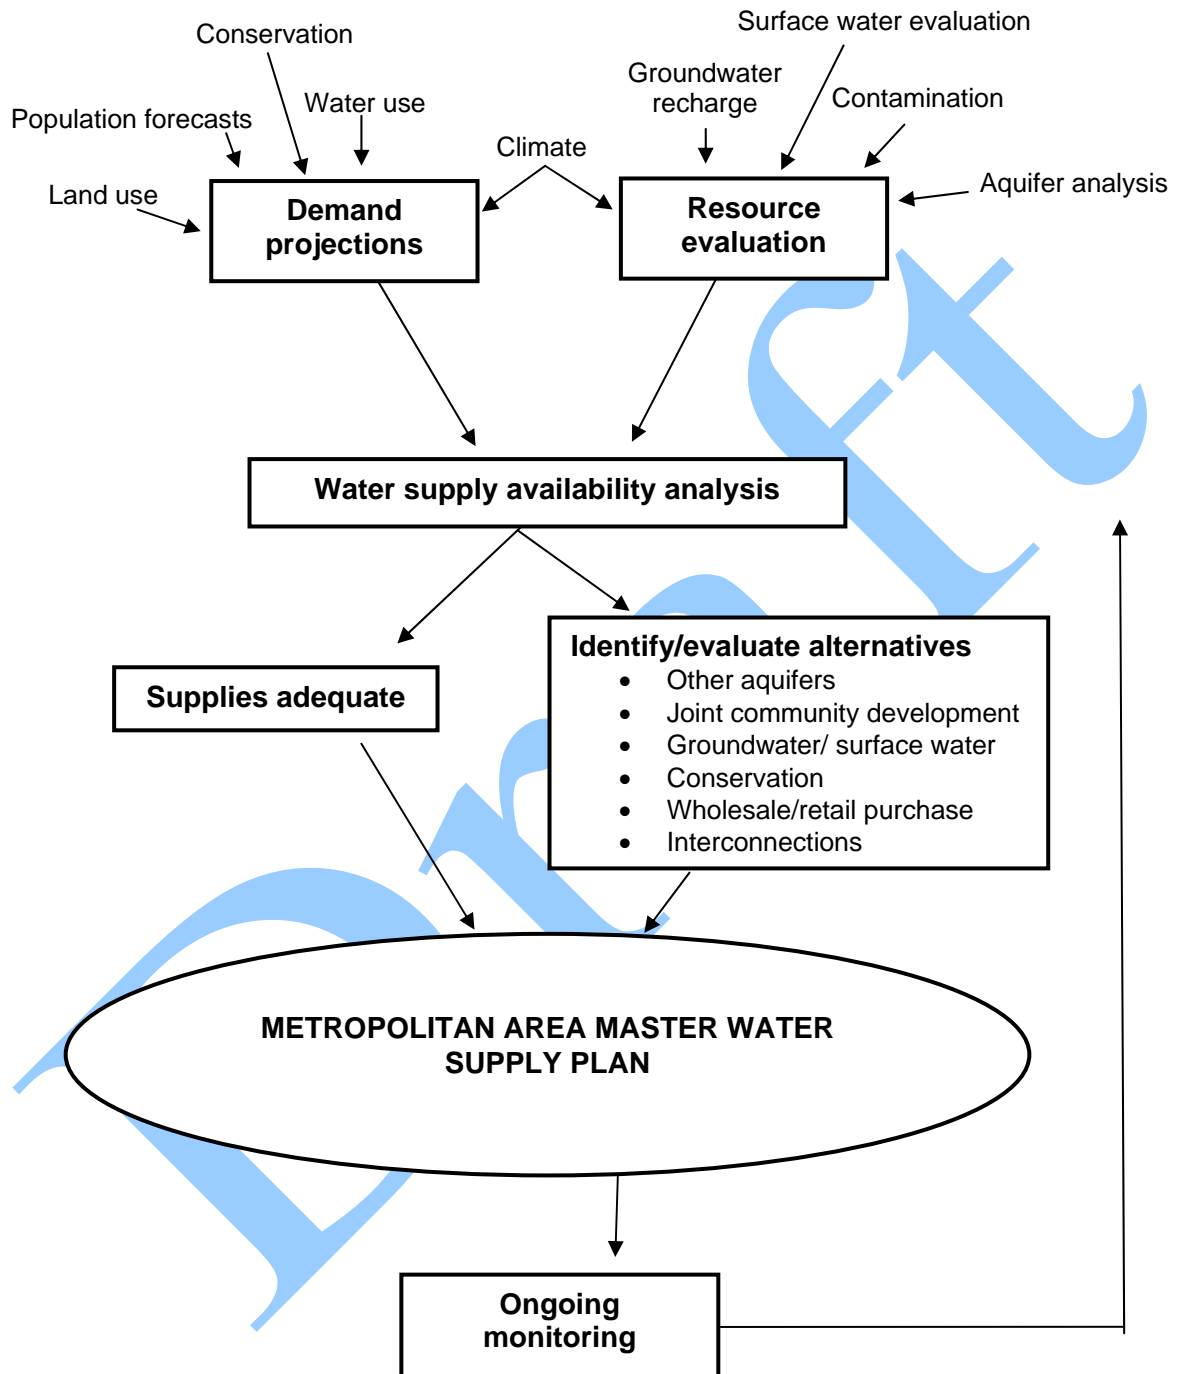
Conservation

Surface water evaluation

Groundwater recharge

Water use

Contamination

Population forecasts

Climate

Land use

Demand projections

Resource evaluation

Aquifer analysis

Water supply availability analysis

Supplies adequate

Identify/evaluate alternatives
- Other aquifers
- Joint community development
- Groundwater/ surface water
- Conservation
- Wholesale/retail purchase
- Interconnections

METROPOLITAN AREA MASTER WATER SUPPLY PLAN

Ongoing monitoring

Draft